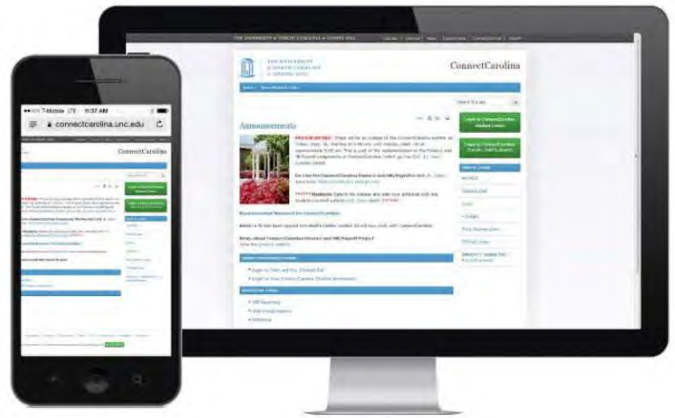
THE UNIVERSITY of NORTH CAROLINA at CHAPEL HILL

ConnectCarolina

Announcements

Log in to ConnectCarolina Student Center

Log in to ConnectCarolina Faculty Staff Center

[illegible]

T-Mobile LTE 9:37 AM

connectcarolina.unc.edu

ConnectCarolina